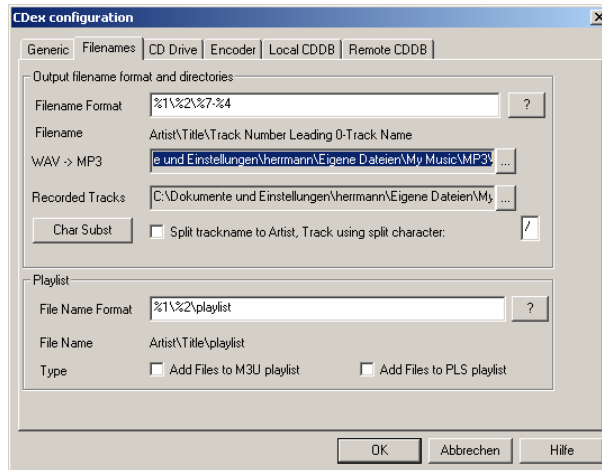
CDex configuration

Generic | Filenames | CD Drive | Encoder | Local CDDB | Remote CDDB

Output filename format and directories

Filename Format %1\%2\%7-%4 ?

Filename Artist\Title\Track Number Leading 0-Track Name

WAV -> MP3 e und Einstellungen\herrmann\Eigene Dateien\My Music\MP3\ ...

Recorded Tracks C:\Dokumente und Einstellungen\herrmann\Eigene Dateien\My ...

Char Subst

Split trackname to Artist, Track using split character: /

Playlist

File Name Format %1\%2\playlist ?

File Name Artist\Title\playlist

Type

Add Files to M3U playlist

Add Files to PLS playlist

OK Abbrechen Hilfe